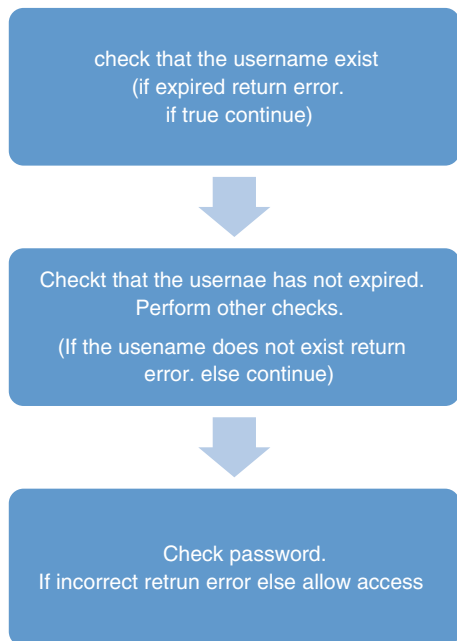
check that the username exist
(if expired return error.
if true continue)

Checkt that the usernae has not expired.
Perform other checks.

(If the usename does not exist return
error. else continue)

Check password.
If incorrect retrun error else allow access